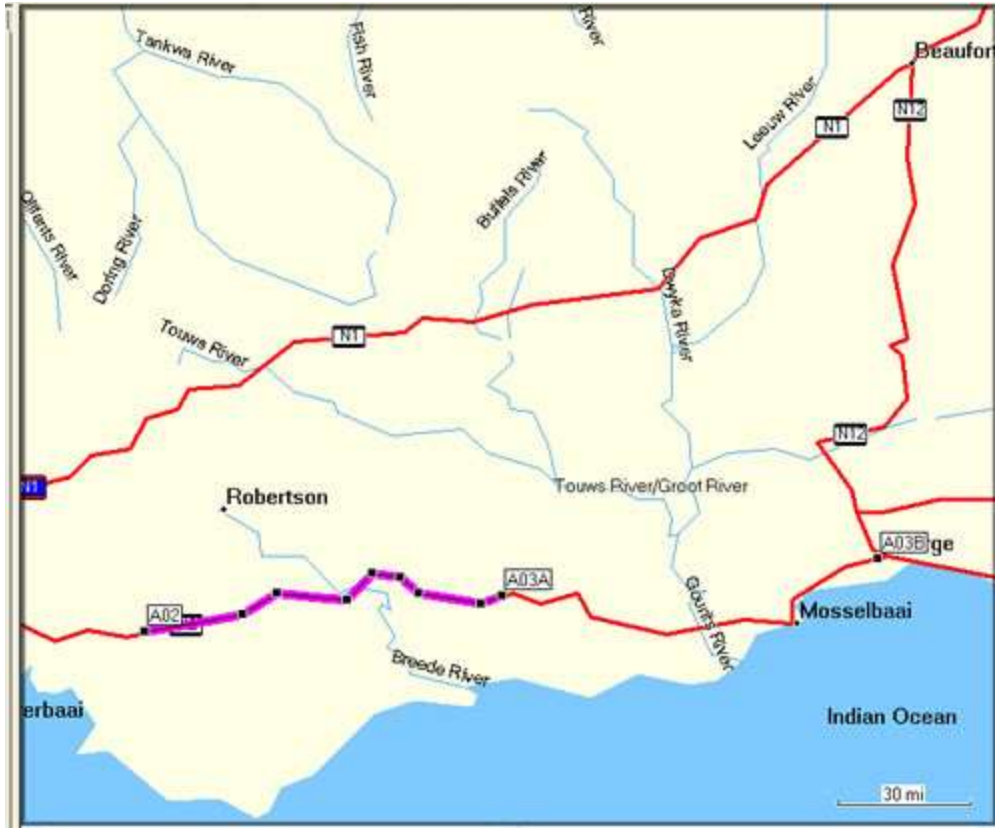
Tankwa River
Fish River
River
Beaufort
Leeuw River
N1
N12
Olifants River
Doring River
Buffels River
Dwyka River
Touws River
N1
N1
N12
Robertson
Touws River/Groot River
A03B
ge
A03A
A02
Mosselbaai
Gourits River
Breede River
erbaai
Indian Ocean
30 mi